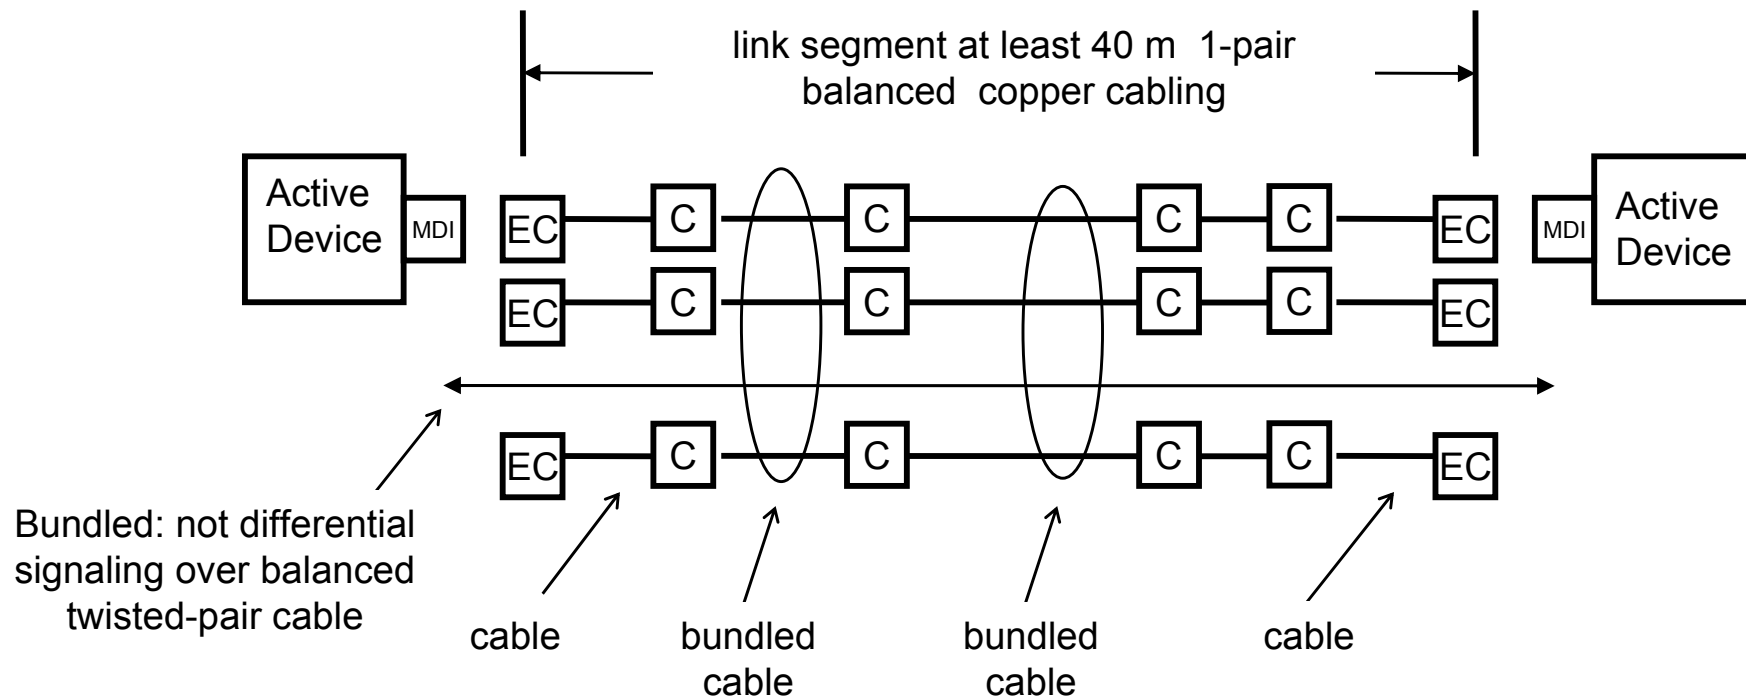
link segment at least 40 m 1-pair balanced copper cabling

Active Device

MDI

EC C C C C EC

MDI

Active Device

EC C C C C EC

EC C C C C EC

Bundled: not differential signaling over balanced twisted-pair cable

cable

bundled cable

bundled cable

cable